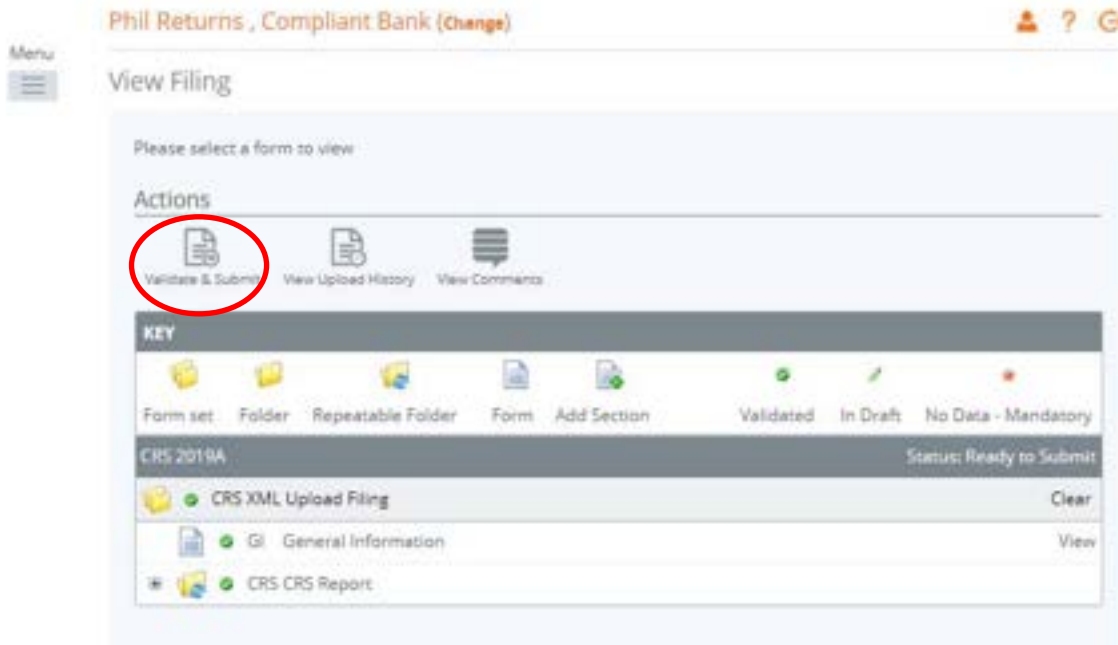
Phil Returns , Compliant Bank (Change)

Menu

View Filing

Please select a form to view

Actions

Validate & Submit View Upload History View Comments

KEY

Form set Folder Repeatable Folder Form Add Section Validated In Draft No Data - Mandatory

CRS 2019A Status: Ready to Submit

CRS XML Upload Filing Clear

GI General Information View

CRS CRS Report